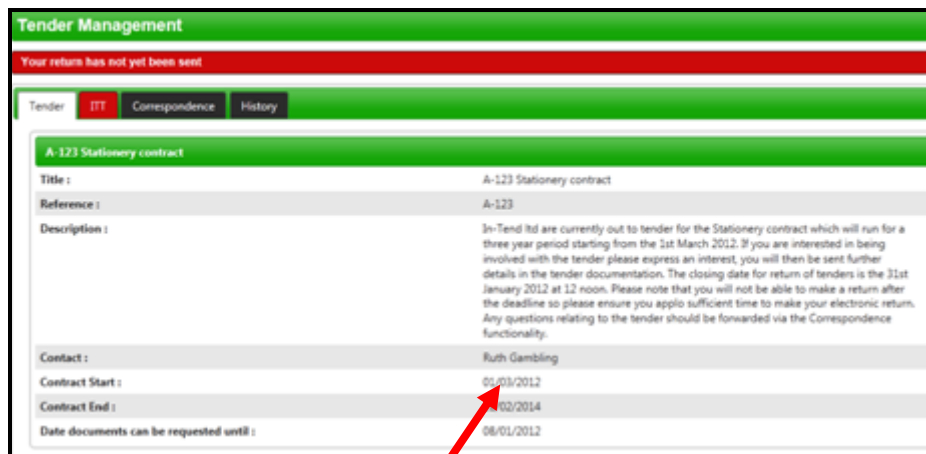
Tender Management

Your return has not yet been sent

Tender ITT Correspondence History

A-123 Stationery contract

| | |
|---|---|
| Title : | A-123 Stationery contract |
| Reference : | A-123 |
| Description : | In-Tend ltd are currently out to tender for the Stationery contract which will run for a three year period starting from the 1st March 2012. If you are interested in being involved with the tender please express an interest, you will then be sent further details in the tender documentation. The closing date for return of tenders is the 31st January 2012 at 12 noon. Please note that you will not be able to make a return after the deadline so please ensure you applo sufficient time to make your electronic return. Any questions relating to the tender should be forwarded via the Correspondence functionality. |
| Contact : | Ruth Gambling |
| Contract Start : | 01/03/2012 |
| Contract End : | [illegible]/02/2014 |
| Date documents can be requested until : | 08/01/2012 |